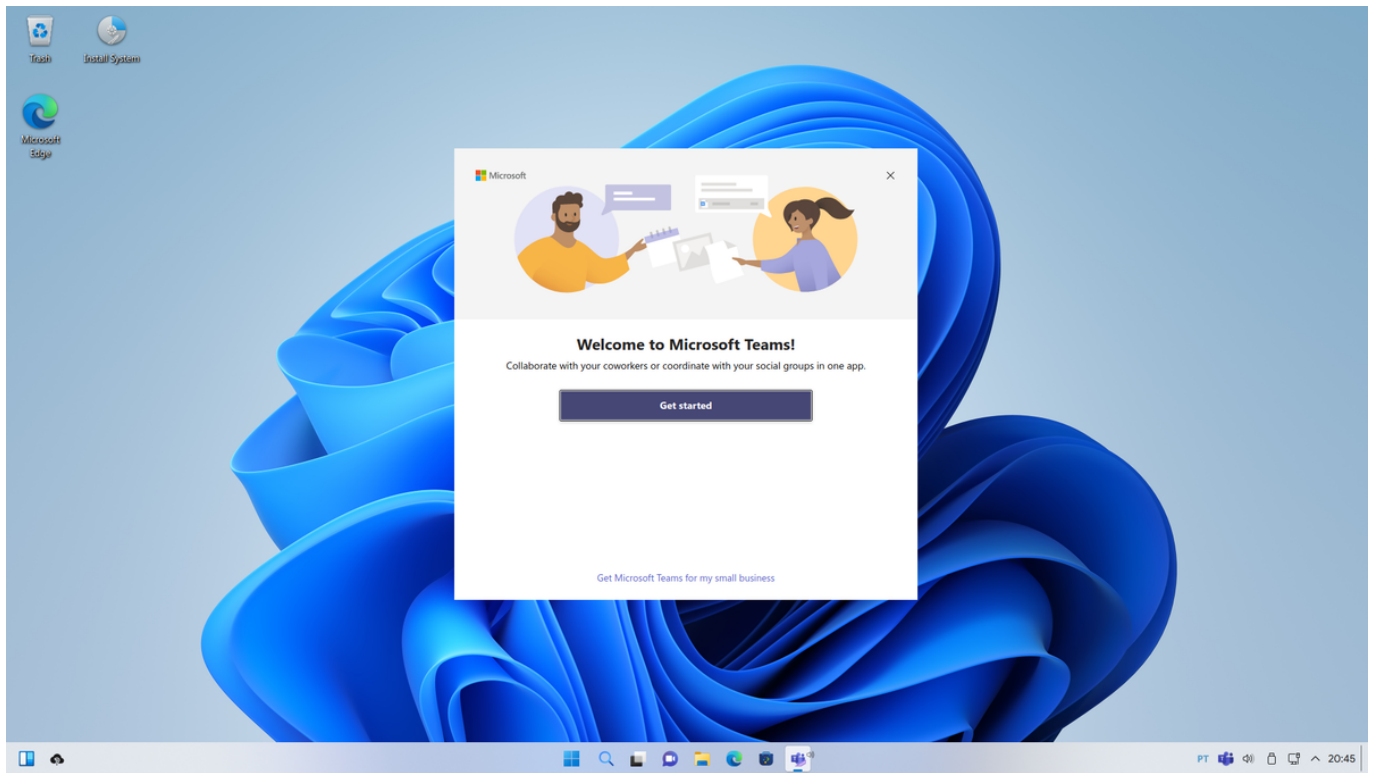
Trash

Install System

Microsoft Edge

Microsoft

×

Welcome to Microsoft Teams!

Collaborate with your coworkers or coordinate with your social groups in one app.

Get started

Get Microsoft Teams for my small business

PT

20:45